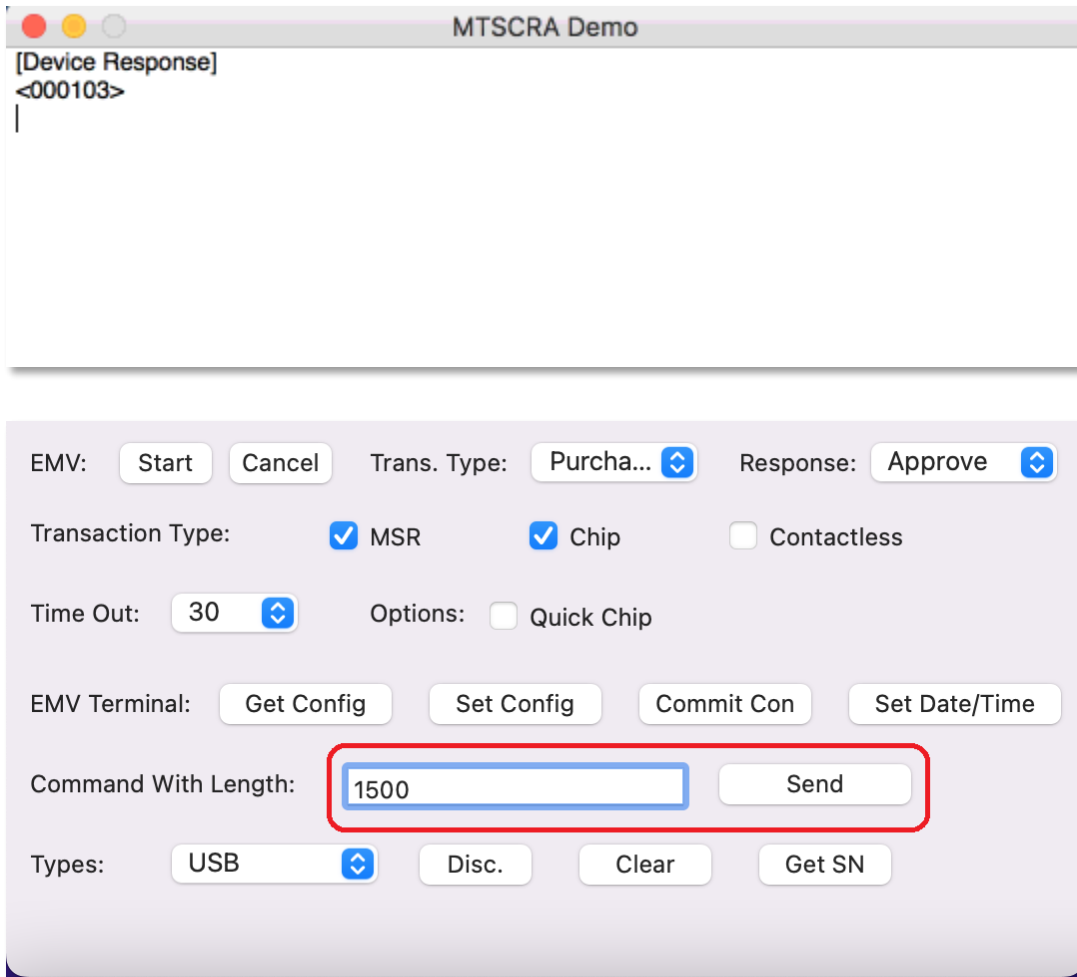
MTSCRA Demo

[Device Response]
<000103>

EMV: Start Cancel Trans. Type: Purcha... Response: Approve

Transaction Type: MSR Chip Contactless

Time Out: 30 Options: Quick Chip

EMV Terminal: Get Config Set Config Commit Con Set Date/Time

Command With Length: 1500 Send

Types: USB Disc. Clear Get SN